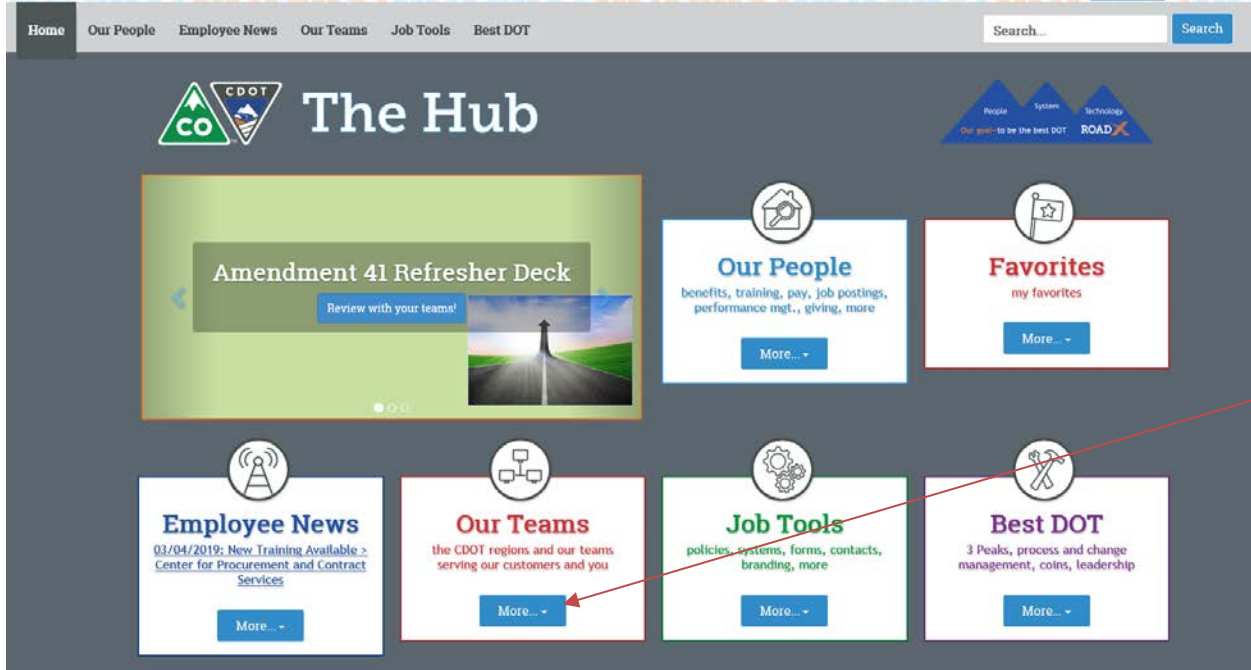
Home Our People Employee News Our Teams Job Tools Best DOT

Search...

Search

CO CDOT The Hub

People System Technology
Our goal—to be the best DOT ROAD X

Amendment 41 Refresher Deck

Review with your teams!

Our People
benefits, training, pay, job postings, performance mgt., giving, more

More...

Favorites
my favorites

More...

Employee News
03/04/2019: New Training Available > Center for Procurement and Contract Services

More...

Our Teams
the CDOT regions and our teams serving our customers and you

More...

Job Tools
policies, systems, forms, contacts, branding, more

More...

Best DOT
3 Peaks, process and change management, coins, leadership

More...